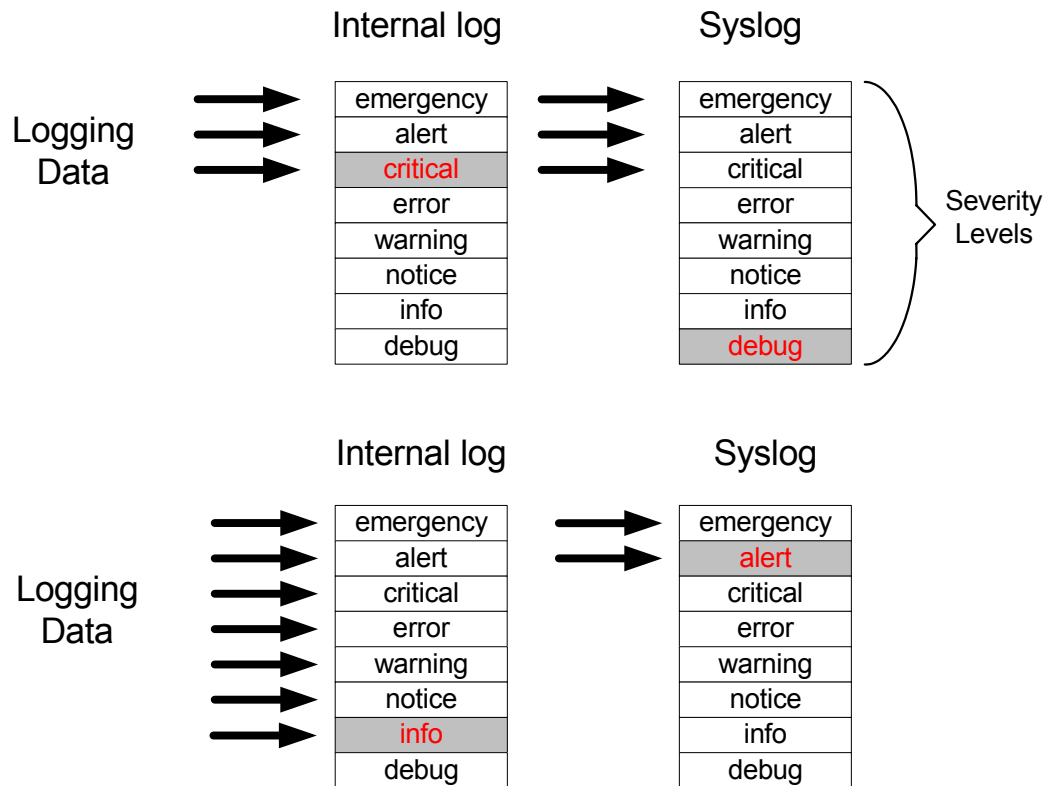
Internal log

Syslog

Logging Data

| emergency |
|---|
| alert |
| critical |
| error |
| warning |
| notice |
| info |
| debug |

| emergency |
|---|
| alert |
| critical |
| error |
| warning |
| notice |
| info |
| debug |

Severity Levels

Internal log

Syslog

Logging Data

| emergency |
|---|
| alert |
| critical |
| error |
| warning |
| notice |
| info |
| debug |

| emergency |
|---|
| alert |
| critical |
| error |
| warning |
| notice |
| info |
| debug |